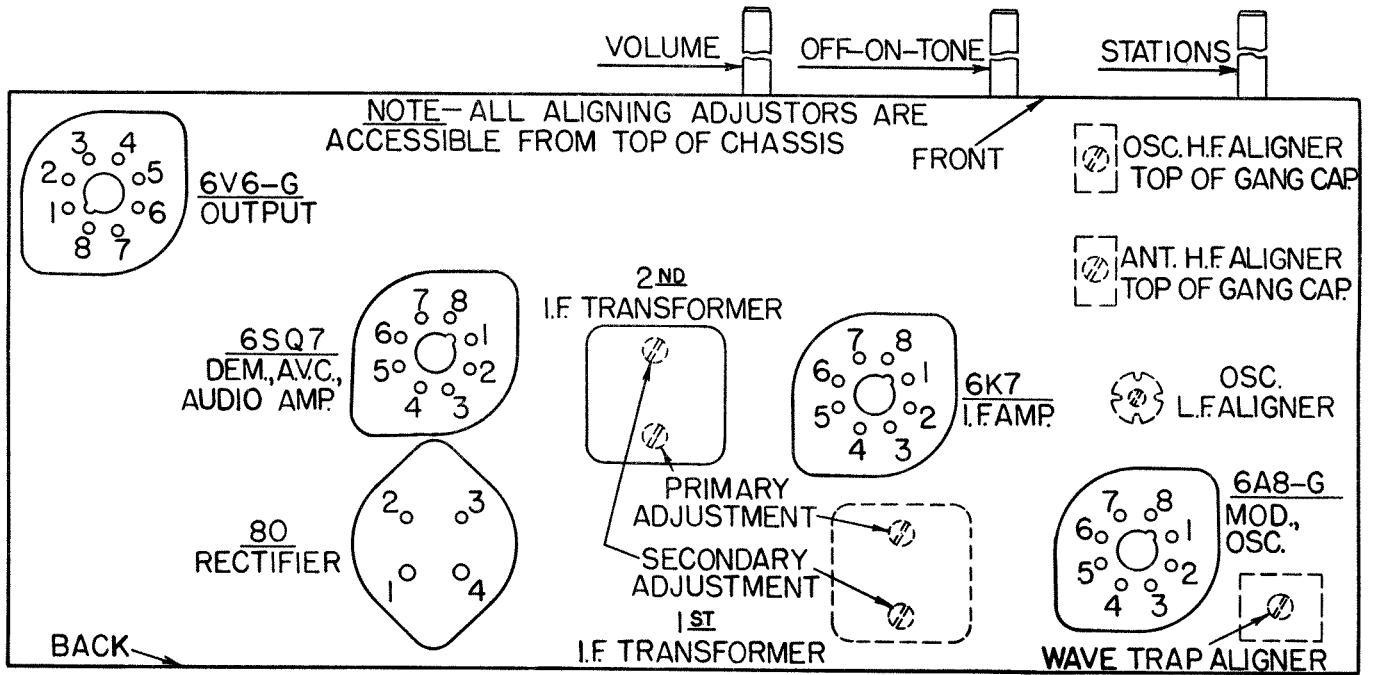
VOLUME
OFF-ON-TONE
STATIONS

NOTE- ALL ALIGNING ADJUSTORS ARE ACCESSIBLE FROM TOP OF CHASSIS

FRONT

OSC. H.F. ALIGNER TOP OF GANG CAP.

3 4
2 5
1 6
8 7
6V6-G
OUTPUT

ANT. H.F. ALIGNER TOP OF GANG CAP.

2ND
I.F. TRANSFORMER

7 8
6 1
5 2
4 3
6SQ7
DEM., A.V.C., AUDIO AMP.

7 8
6 1
5 2
4 3
6K7
I.F. AMP.

OSC. L.F. ALIGNER

PRIMARY ADJUSTMENT

SECONDARY ADJUSTMENT

80
RECTIFIER
2 3
1 4

1ST
I.F. TRANSFORMER

7 8
6 1
5 2
4 3
6A8-G
MOD., OSC.

BACK

WAVE TRAP ALIGNER